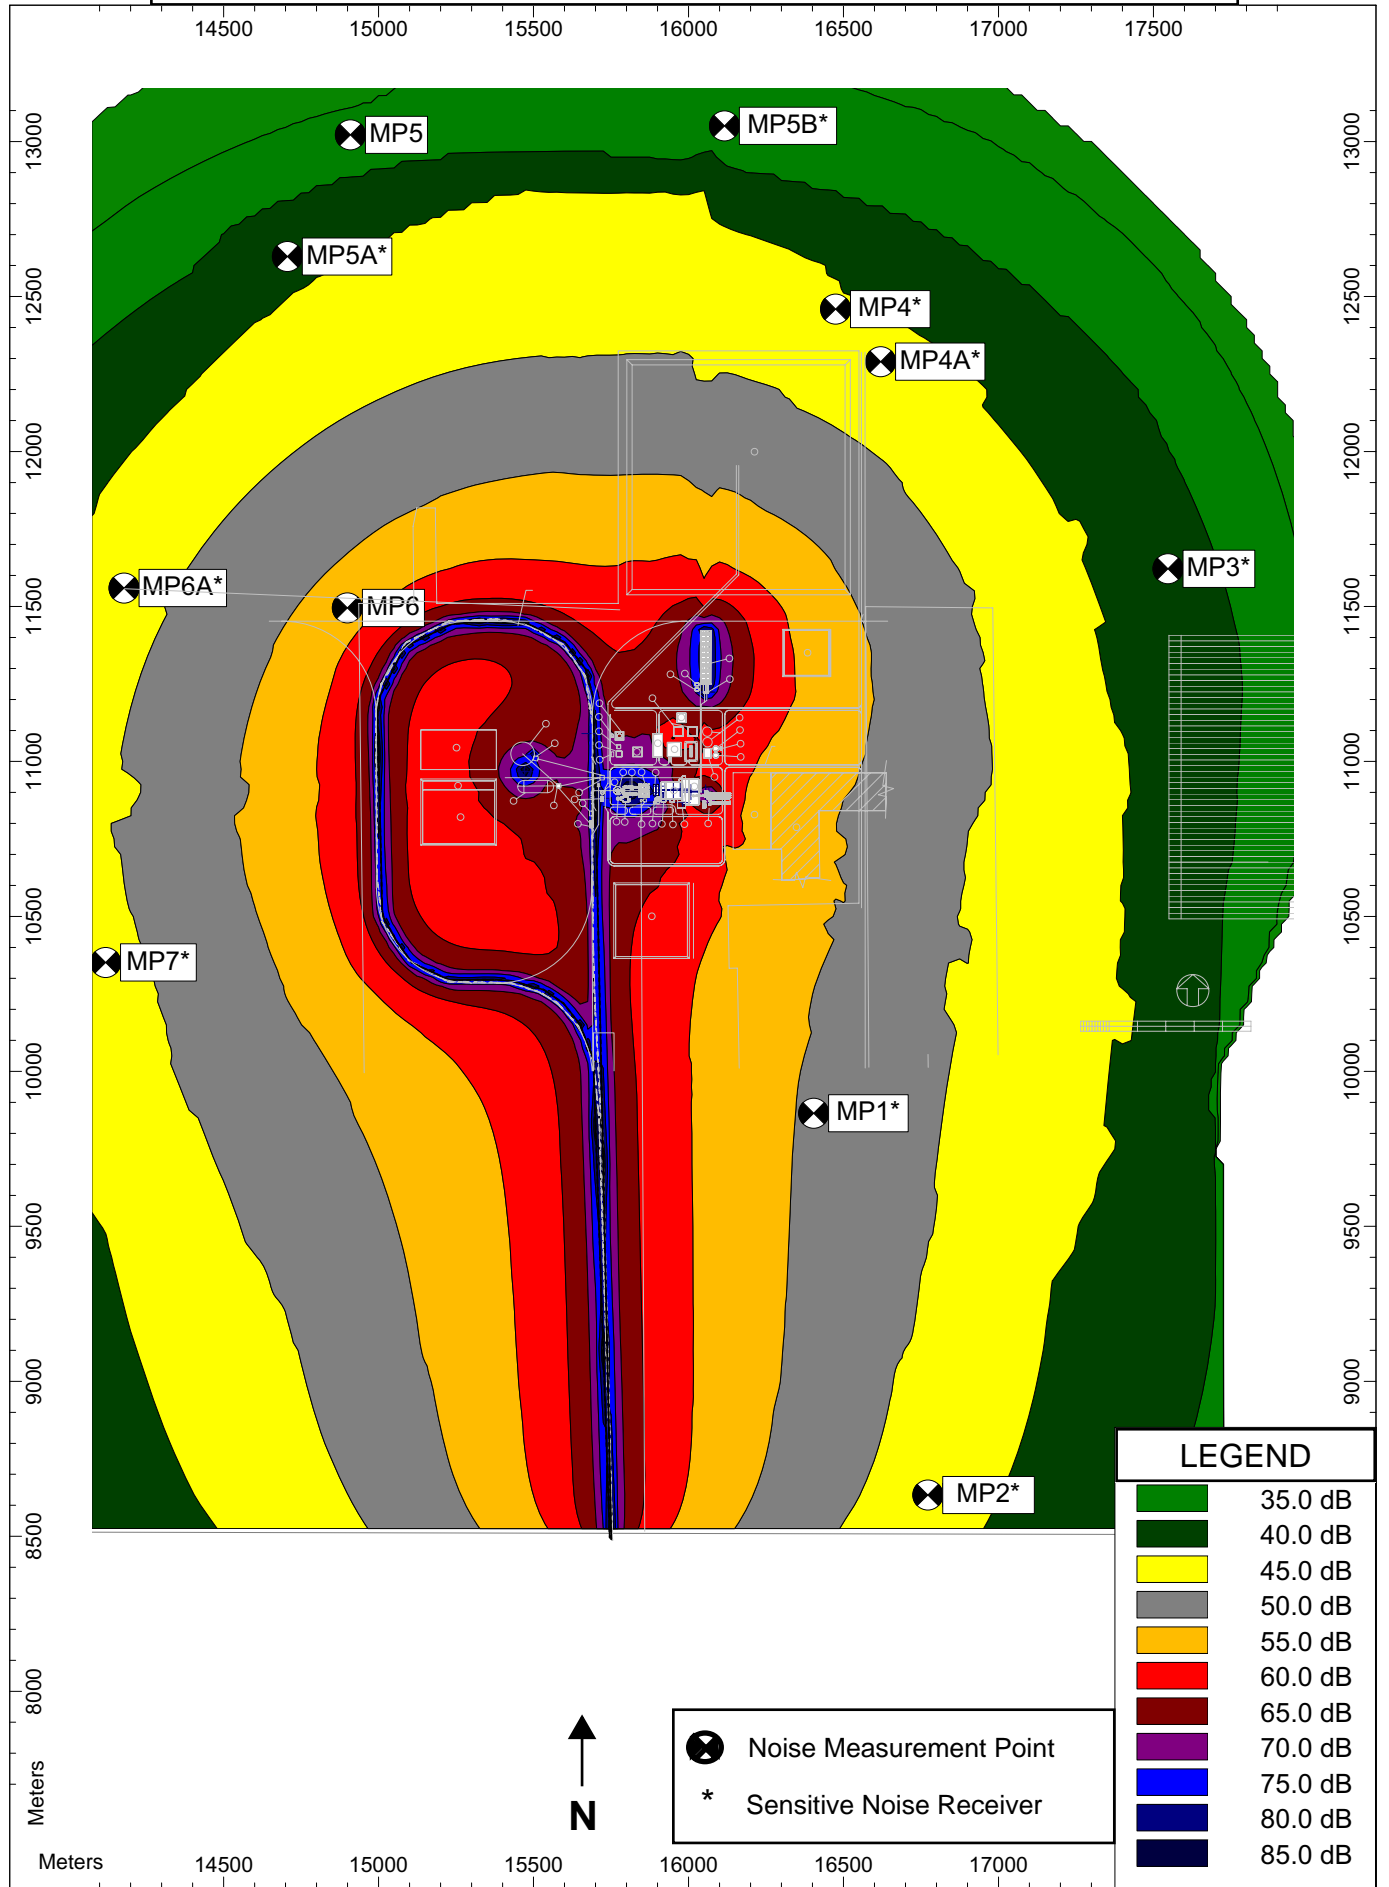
14500 15000 15500 16000 16500 17000 17500

13000
12500
12000
11500
11000
10500
10000
9500
9000
8500
8000

13000
12500
12000
11500
11000
10500
10000
9500
9000

MP5
MP5B*
MP5A*
MP4*
MP4A*
MP3*
MP6A*
MP6
MP7*
MP1*
MP2*

LEGEND

35.0 dB
40.0 dB
45.0 dB
50.0 dB
55.0 dB
60.0 dB
65.0 dB
70.0 dB
75.0 dB
80.0 dB
85.0 dB

N

Noise Measurement Point
* Sensitive Noise Receiver

Meters

Meters 14500 15000 15500 16000 16500 17000